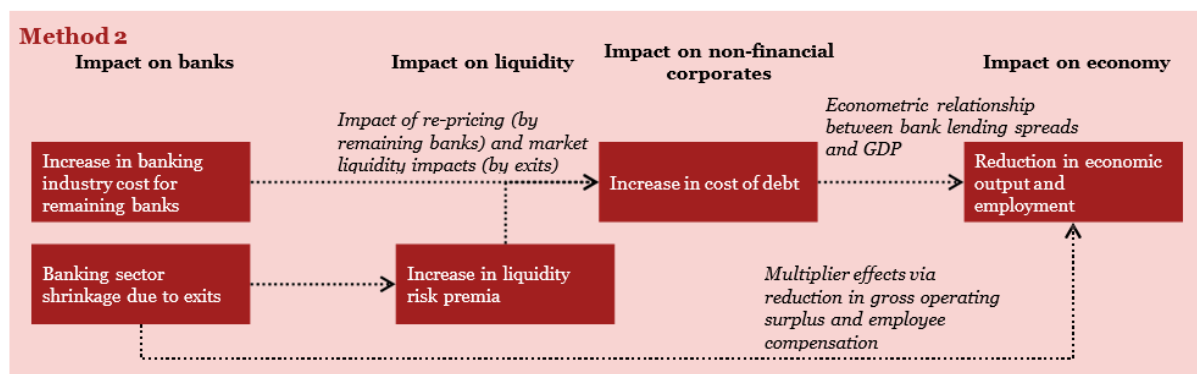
Method 2

Impact on banks

Impact on liquidity

Impact on non-financial corporates

Impact on economy

Impact of re-pricing (by remaining banks) and market liquidity impacts (by exits)

Econometric relationship between bank lending spreads and GDP

Increase in banking industry cost for remaining banks

Increase in cost of debt

Reduction in economic output and employment

Banking sector shrinkage due to exits

Increase in liquidity risk premia

Multiplier effects via reduction in gross operating surplus and employee compensation